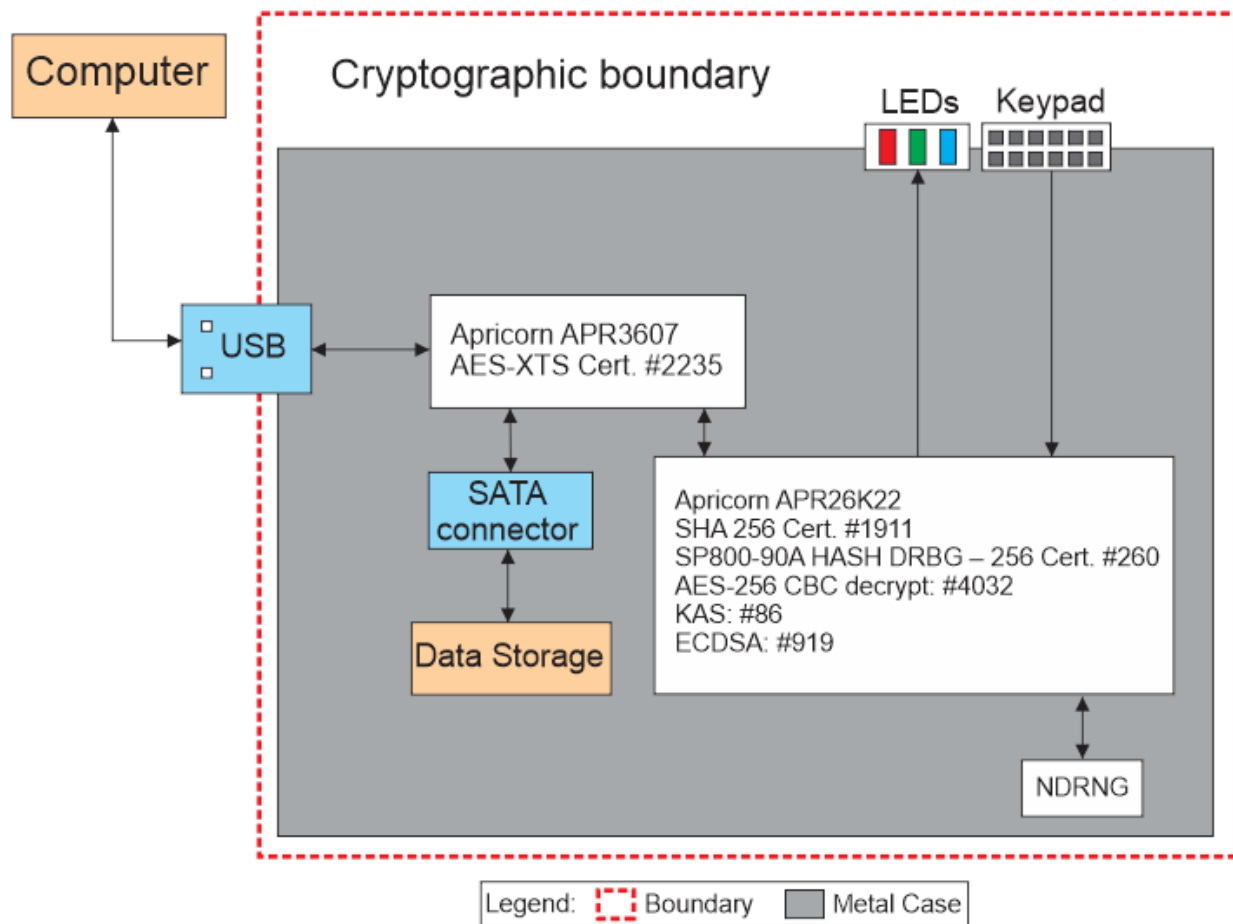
Computer

Cryptographic boundary

LEDs

Keypad

USB

Apricorn APR3607
AES-XTS Cert. #2235

SATA connector

Data Storage

Apricorn APR26K22
SHA 256 Cert. #1911
SP800-90A HASH DRBG – 256 Cert. #260
AES-256 CBC decrypt: #4032
KAS: #86
ECDSA: #919

NDRNG

Legend: Boundary Metal Case